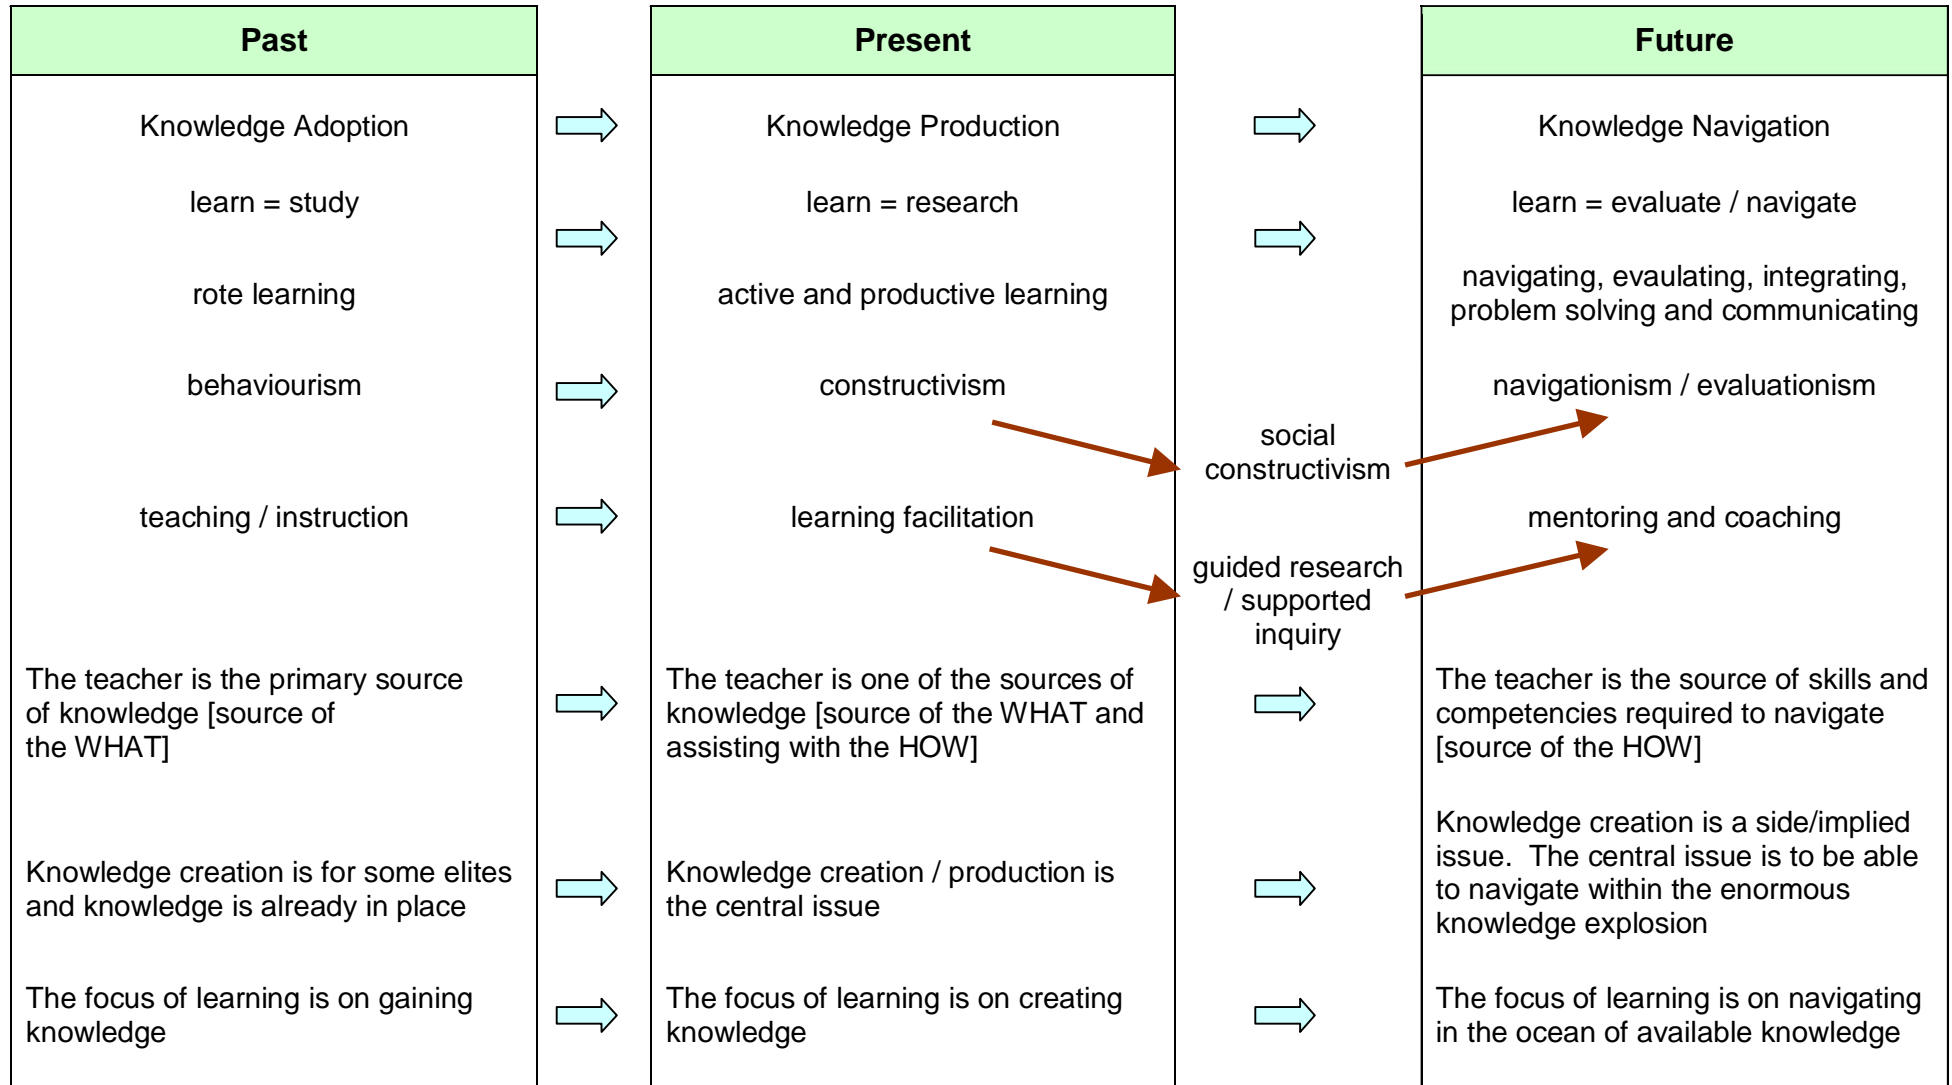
| Past | Present | Future |
|---|---|---|
| Knowledge Adoption | Knowledge Production | Knowledge Navigation |
| learn = study | learn = research | learn = evaluate / navigate |
| rote learning | active and productive learning | navigating, evaulating, integrating, problem solving and communicating |
| behaviourism | constructivism | navigationism / evaluationism |
| teaching / instruction | learning facilitation | mentoring and coaching |
| The teacher is the primary source of knowledge [source of the WHAT] | The teacher is one of the sources of knowledge [source of the WHAT and assisting with the HOW] | The teacher is the source of skills and competencies required to navigate [source of the HOW] |
| Knowledge creation is for some elites and knowledge is already in place | Knowledge creation / production is the central issue | Knowledge creation is a side/implied issue. The central issue is to be able to navigate within the enormous knowledge explosion |
| The focus of learning is on gaining knowledge | The focus of learning is on creating knowledge | The focus of learning is on navigating in the ocean of available knowledge |

social constructivism

guided research / supported inquiry